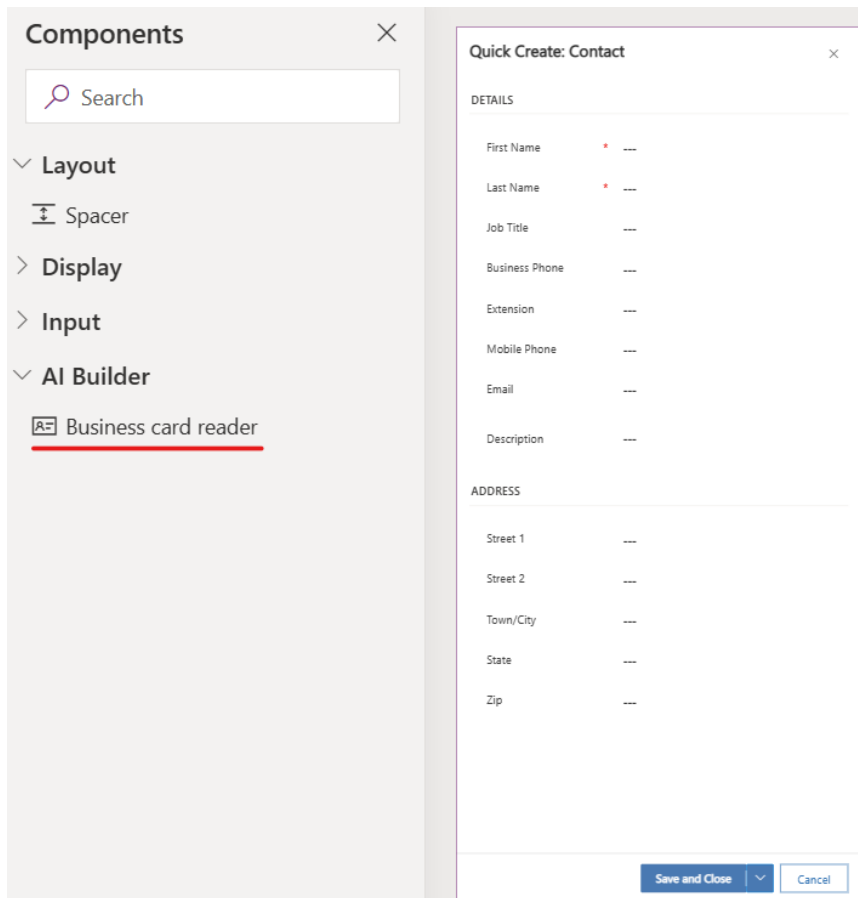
Components

Search

Layout

Spacer

Display

Input

AI Builder

Business card reader

Quick Create: Contact

DETAILS

First Name * ---

Last Name * ---

Job Title ---

Business Phone ---

Extension ---

Mobile Phone ---

Email ---

Description ---

ADDRESS

Street 1 ---

Street 2 ---

Town/City ---

State ---

Zip ---

Save and Close

Cancel